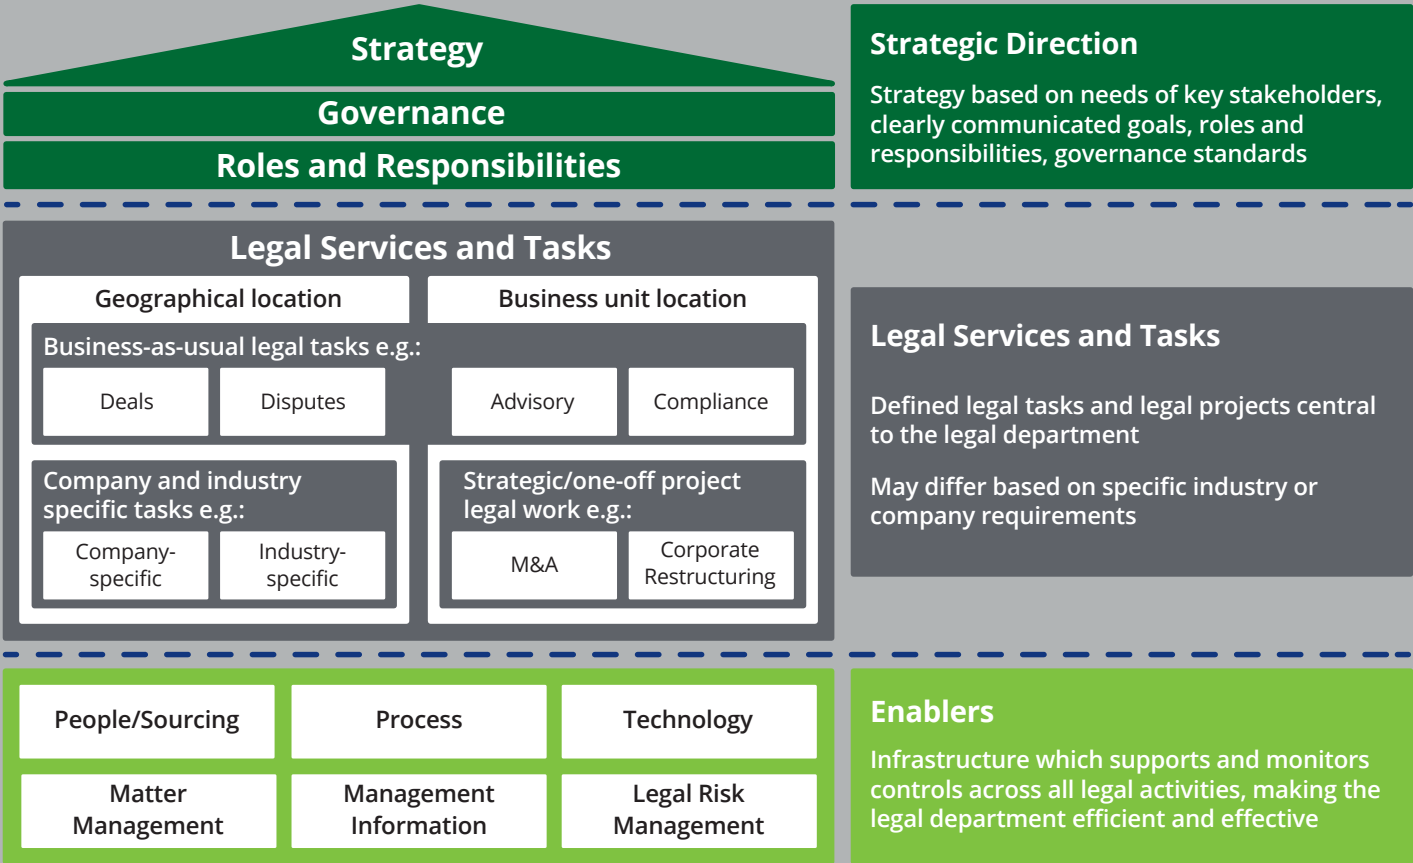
Strategy

Governance

Roles and Responsibilities

Strategic Direction

Strategy based on needs of key stakeholders, clearly communicated goals, roles and responsibilities, governance standards

Legal Services and Tasks

Geographical location

Business unit location

Business-as-usual legal tasks e.g.:

Deals

Disputes

Advisory

Compliance

Company and industry specific tasks e.g.:

Company-specific

Industry-specific

Strategic/one-off project legal work e.g.:

M&A

Corporate Restructuring

Legal Services and Tasks

Defined legal tasks and legal projects central to the legal department

May differ based on specific industry or company requirements

People/Sourcing

Process

Technology

Matter Management

Management Information

Legal Risk Management

Enablers

Infrastructure which supports and monitors controls across all legal activities, making the legal department efficient and effective